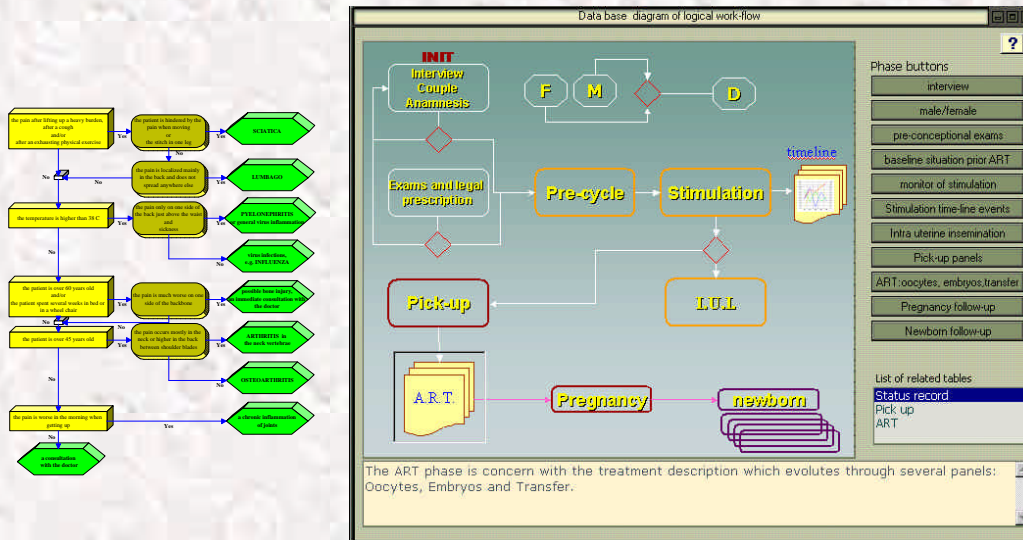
the pain after lifting up a heavy burden, after a cough and/or after an exhausting physical exercise

Yes

the patient is hindered by the pain when moving or the stitch in one leg

Yes

SCIATICA

No

No

No

the pain is localized mainly in the back and does not spread anywhere else

Yes

LUMBAGO

No

the temperature is higher than 38 C

Yes

the pain only on one side of the back just above the waist and sickness

Yes

PYELONEPHRITIS or general virus inflammation

No

virus infections, e.g. INFLUENZA

No

the patient is over 60 years old and/or the patient spent several weeks in bed or in a wheel chair

Yes

the pain is much worse on one side of the backbone

Yes

possible bone injury, an immediate consultation with the doctor

No

No

the patient is over 45 years old

Yes

the pain occurs mostly in the neck or higher in the back between shoulder blades

Yes

ARTHRITIS in the neck vertebrae

No

OSTEOARTHRITIS

No

the pain is worse in the morning when getting up

Yes

a chronic inflammation of joints

No

a consultation with the doctor

Data base diagram of logical work-flow

?

INIT

Interview Couple Anamnesis

F

M

D

Exams and legal prescription

Pre-cycle

Stimulation

timeline

Pick-up

I.U.I.

A.R.T.

Pregnancy

newborn

Phase buttons

interview

male/female

pre-conceptional exams

baseline situation prior ART

monitor of stimulation

Stimulation time-line events

Intra uterine insemination

Pick-up panels

ART:oocytes, embryos,transfer

Pregnancy follow-up

Newborn follow-up

List of related tables

Status record
Pick up
ART

The ART phase is concern with the treatment description which evolutes through several panels: Oocytes, Embryos and Transfer.